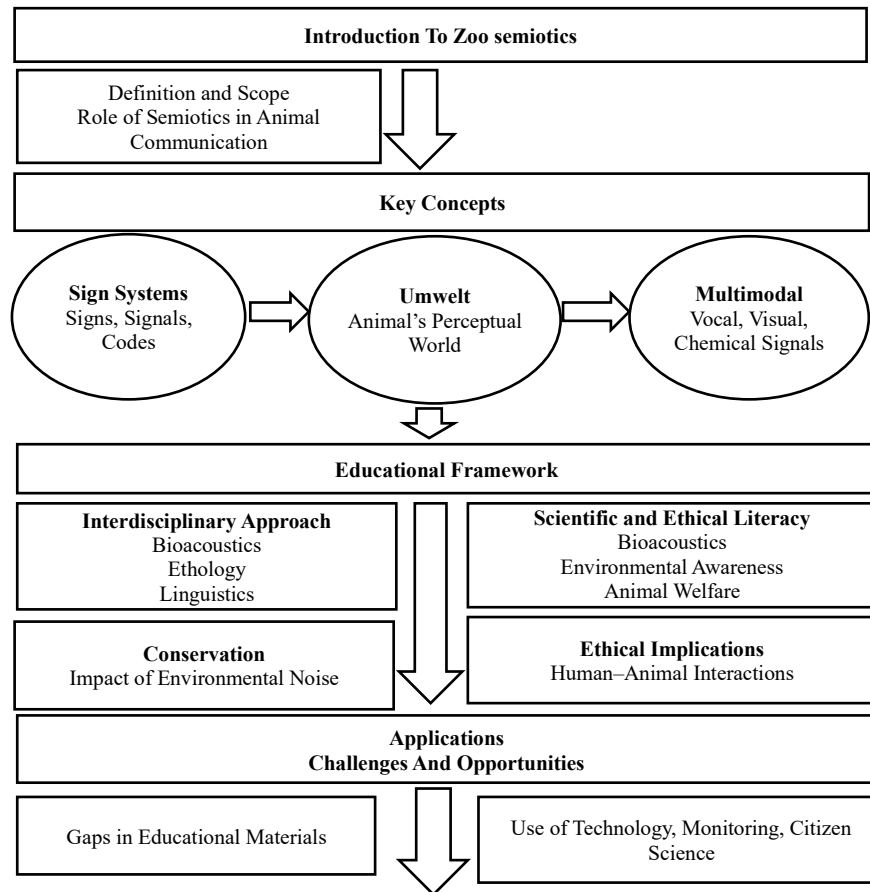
Introduction To Zoo semiotics

Definition and Scope
Role of Semiotics in Animal Communication

Key Concepts

Sign Systems
Signs, Signals, Codes

Umwelt
Animal's Perceptual World

Multimodal
Vocal, Visual, Chemical Signals

Educational Framework

Interdisciplinary Approach
Bioacoustics
Ethology
Linguistics

Scientific and Ethical Literacy
Bioacoustics
Environmental Awareness
Animal Welfare

Conservation
Impact of Environmental Noise

Ethical Implications
Human–Animal Interactions

Applications
Challenges And Opportunities

Gaps in Educational Materials

Use of Technology, Monitoring, Citizen Science